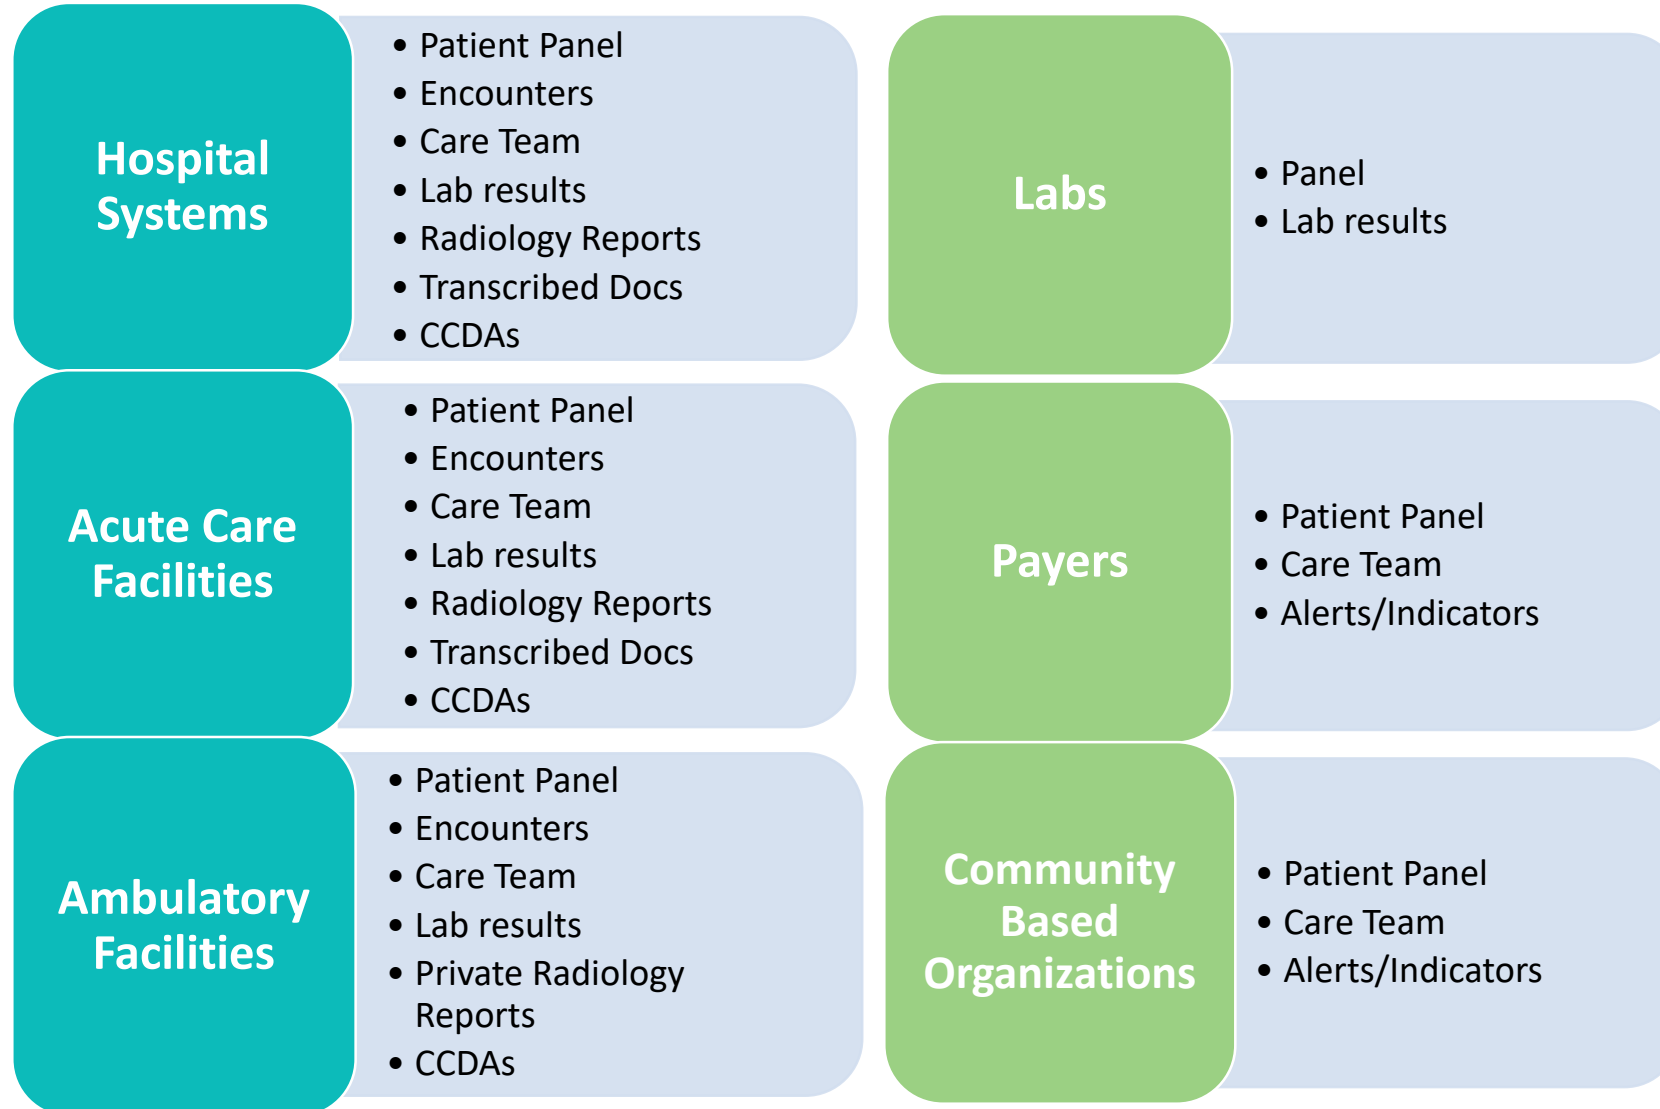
Hospital Systems

- Patient Panel
- Encounters
- Care Team
- Lab results
- Radiology Reports
- Transcribed Docs
- CCDAs

Acute Care Facilities

- Patient Panel
- Encounters
- Care Team
- Lab results
- Radiology Reports
- Transcribed Docs
- CCDAs

Ambulatory Facilities

- Patient Panel
- Encounters
- Care Team
- Lab results
- Private Radiology Reports
- CCDAs

Labs

- Panel
- Lab results

Payers

- Patient Panel
- Care Team
- Alerts/Indicators

Community Based Organizations

- Patient Panel
- Care Team
- Alerts/Indicators